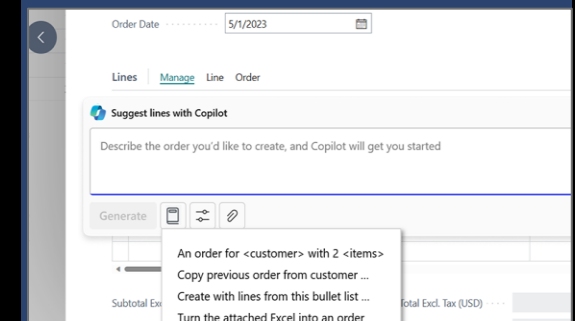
Order Date 5/1/2023

Lines Manage Line Order

Suggest lines with Copilot

Describe the order you'd like to create, and Copilot will get you started

Generate

An order for <customer> with 2 <items>
Copy previous order from customer ...
Create with lines from this bullet list ...
Turn the attached Excel into an order

Subtotal Exc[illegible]

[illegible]otal Excl. Tax (USD)